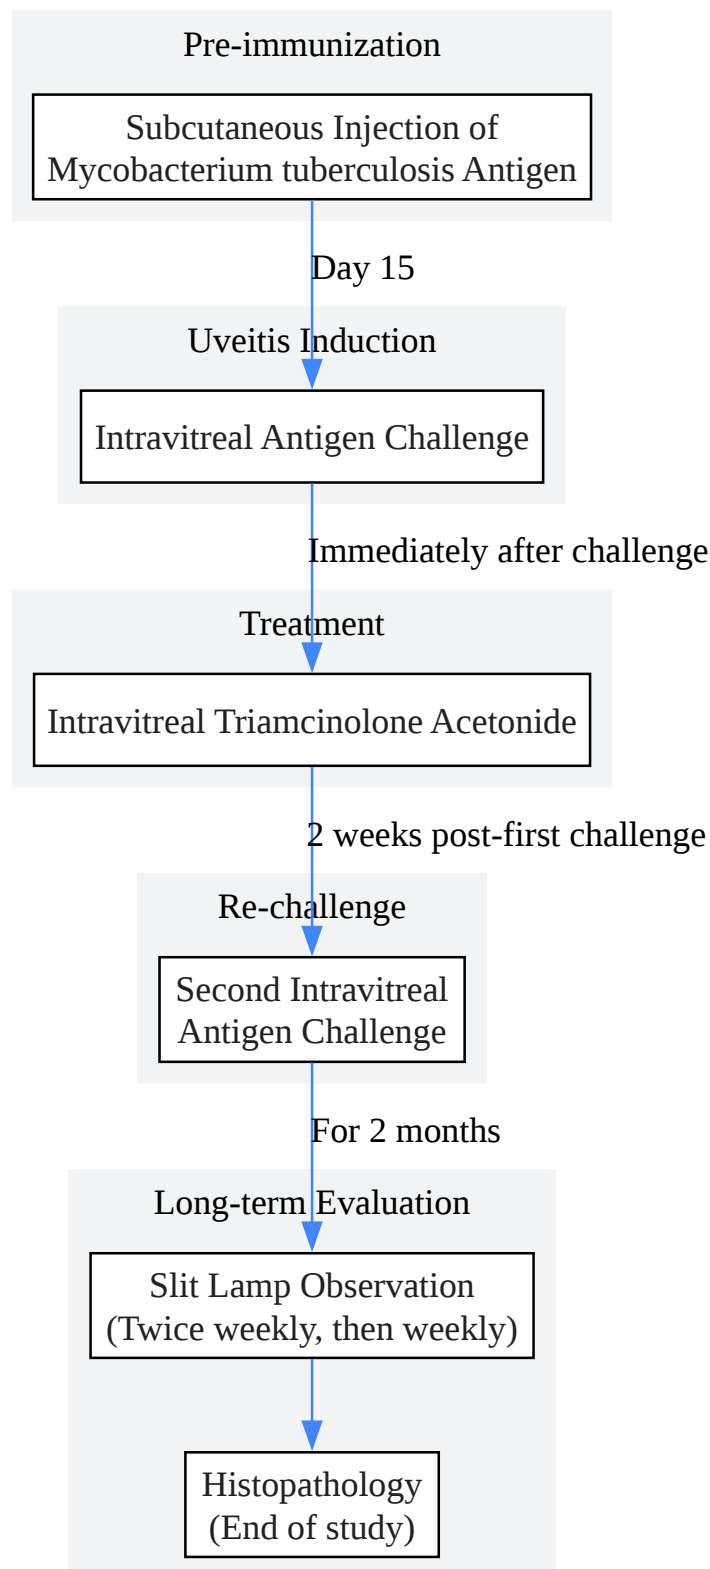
Pre-immunization

Subcutaneous Injection of Mycobacterium tuberculosis Antigen

Day 15

Uveitis Induction

Intravitreal Antigen Challenge

Immediately after challenge

Treatment

Intravitreal Triamcinolone Acetonide

2 weeks post-first challenge

Re-challenge

Second Intravitreal Antigen Challenge

For 2 months

Long-term Evaluation

Slit Lamp Observation (Twice weekly, then weekly)

Histopathology (End of study)